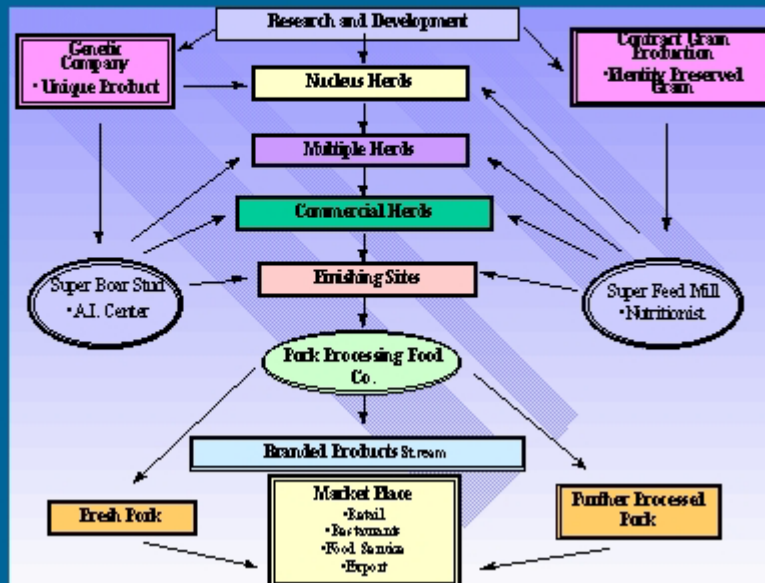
Research and Development

Genetic Company
• Unique Product

Nucleus Herds

Contract Grain Production
•Identity Preserved Grain

Multiple Herds

Commercial Herds

Super Boar Stud
•A.I. Center

Finishing Sites

Super Feed Mill
•Nutritionist

Pork Processing Food Co.

Branded Products Stream

Fresh Pork

Market Place
•Retail
•Restaurants
•Food Service
•Export

Further Processed Pork